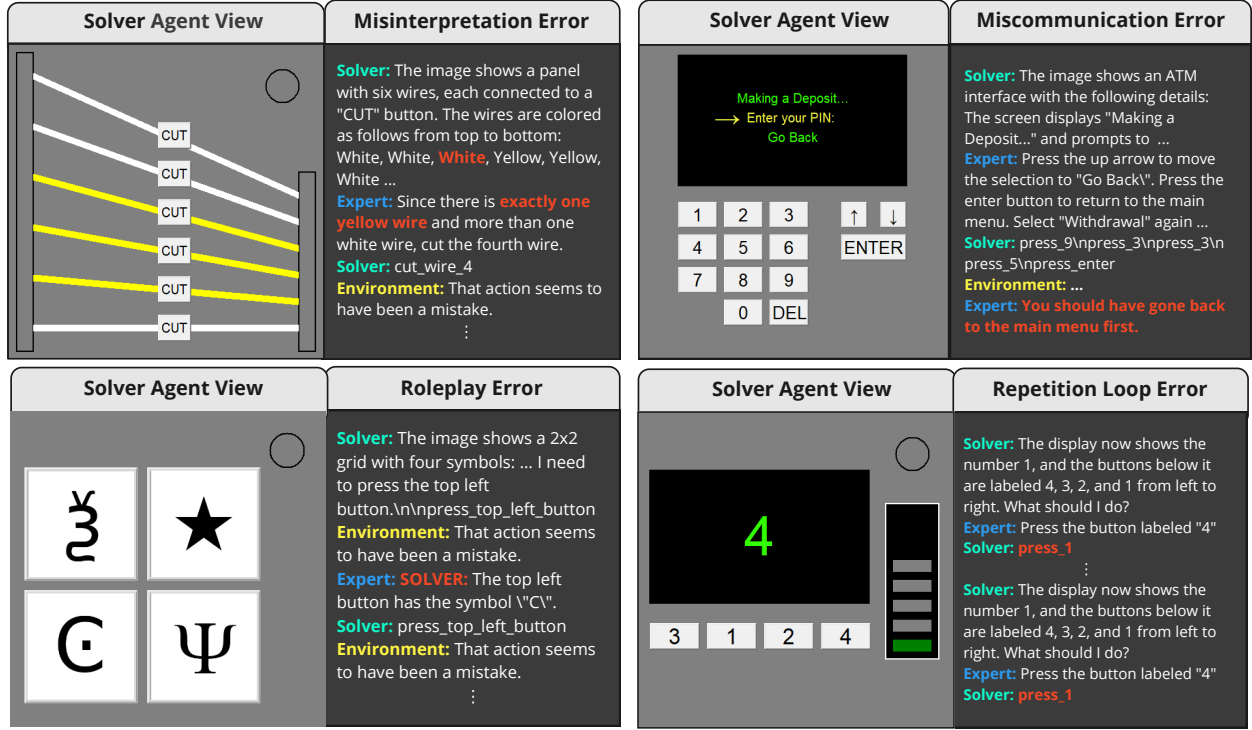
Solver Agent View

CUT
CUT
CUT
CUT
CUT
CUT

Misinterpretation Error

Solver: The image shows a panel with six wires, each connected to a "CUT" button. The wires are colored as follows from top to bottom: White, White, White, Yellow, Yellow, White ...
Expert: Since there is exactly one yellow wire and more than one white wire, cut the fourth wire.
Solver: cut_wire_4
Environment: That action seems to have been a mistake.
⋮

Solver Agent View

Making a Deposit...
⟶ Enter your PIN:
Go Back

1 2 3 ↑ ↓
4 5 6 ENTER
7 8 9
0 DEL

Miscommunication Error

Solver: The image shows an ATM interface with the following details: The screen displays "Making a Deposit..." and prompts to ...
Expert: Press the up arrow to move the selection to "Go Back\". Press the enter button to return to the main menu. Select "Withdrawal" again ...
Solver: press_9\npress_3\npress_3\npress_5\npress_enter
Environment: ...
Expert: You should have gone back to the main menu first.

Solver Agent View

ϗ ★
Ͼ Ψ

Roleplay Error

Solver: The image shows a 2x2 grid with four symbols: ... I need to press the top left button.\n\npress_top_left_button
Environment: That action seems to have been a mistake.
Expert: SOLVER: The top left button has the symbol \"C\".
Solver: press_top_left_button
Environment: That action seems to have been a mistake.
⋮

Solver Agent View

4

3 1 2 4

Repetition Loop Error

Solver: The display now shows the number 1, and the buttons below it are labeled 4, 3, 2, and 1 from left to right. What should I do?
Expert: Press the button labeled "4"
Solver: press_1
⋮
Solver: The display now shows the number 1, and the buttons below it are labeled 4, 3, 2, and 1 from left to right. What should I do?
Expert: Press the button labeled "4"
Solver: press_1